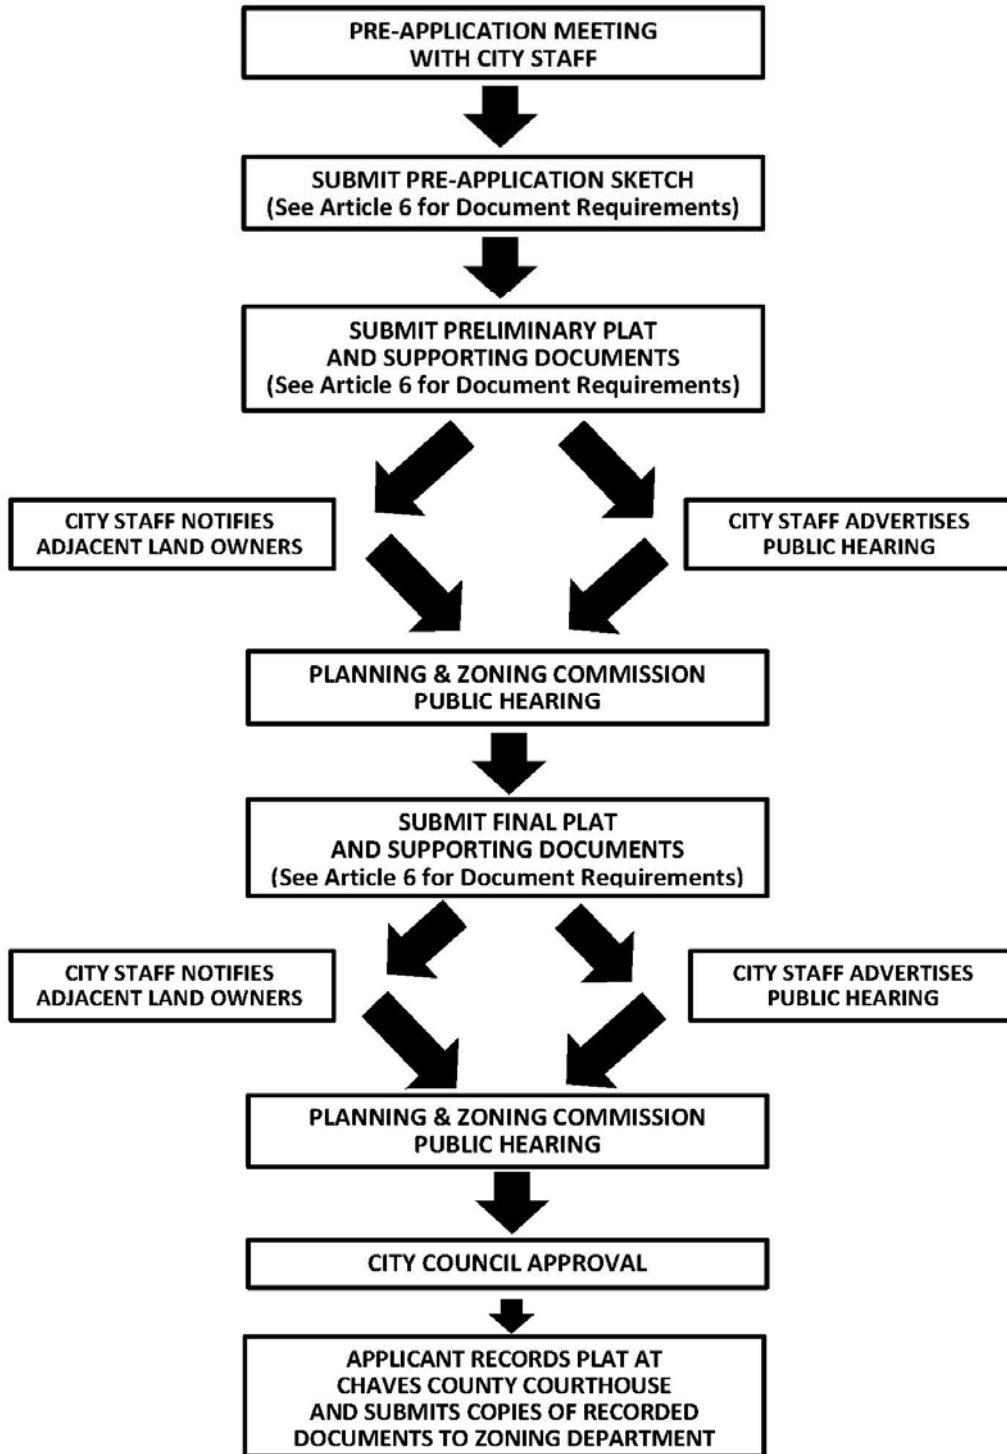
PRE-APPLICATION MEETING WITH CITY STAFF

SUBMIT PRE-APPLICATION SKETCH (See Article 6 for Document Requirements)

SUBMIT PRELIMINARY PLAT AND SUPPORTING DOCUMENTS (See Article 6 for Document Requirements)

CITY STAFF NOTIFIES ADJACENT LAND OWNERS

CITY STAFF ADVERTISES PUBLIC HEARING

PLANNING & ZONING COMMISSION PUBLIC HEARING

SUBMIT FINAL PLAT AND SUPPORTING DOCUMENTS (See Article 6 for Document Requirements)

CITY STAFF NOTIFIES ADJACENT LAND OWNERS

CITY STAFF ADVERTISES PUBLIC HEARING

PLANNING & ZONING COMMISSION PUBLIC HEARING

CITY COUNCIL APPROVAL

APPLICANT RECORDS PLAT AT CHAVES COUNTY COURTHOUSE AND SUBMITS COPIES OF RECORDED DOCUMENTS TO ZONING DEPARTMENT